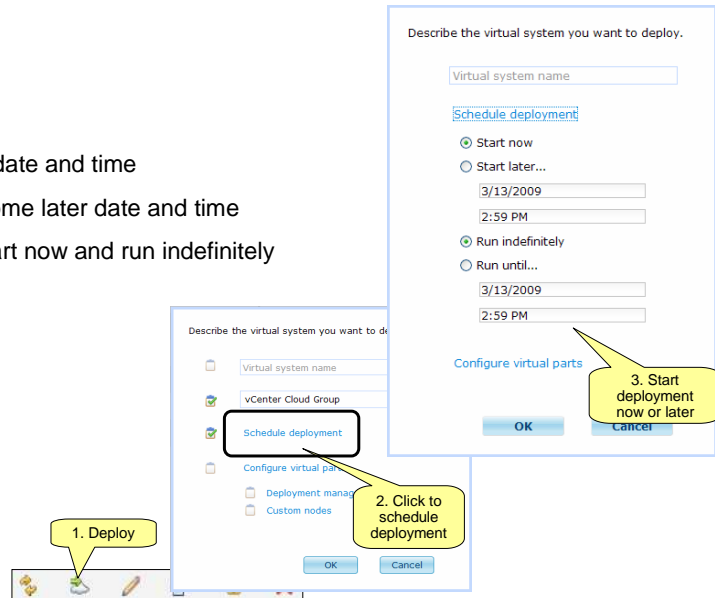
date and time

me later date and time

art now and run indefinitely

Describe the virtual system you want to deploy.

Virtual system name

Schedule deployment

Start now

Start later...

3/13/2009

2:59 PM

Run indefinitely

Run until...

3/13/2009

2:59 PM

Configure virtual parts

OK

Cancel

3. Start deployment now or later

Describe the virtual system you want to de

Virtual system name

vCenter Cloud Group

Schedule deployment

Configure virtual par

Deployment manag

Custom nodes

OK

Cancel

2. Click to schedule deployment

1. Deploy